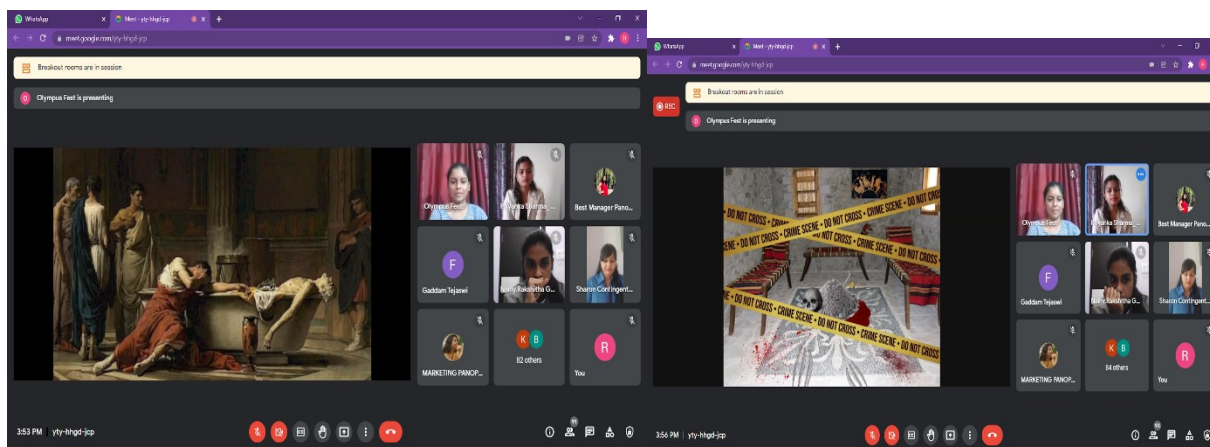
WhatsApp
Meet - yty-hhgd-jcp
meet.google.com/yty-hhgd-jcp
Breakout rooms are in session
Olympus Fest is presenting
Olympus Fest
Priyanka Sharma
Best Manager Pano...
F
Gaddam Tejaswi
Sathy Rakshitha G...
Sharon Contingent...
K B
82 others
R
MARKETING PANOP...
You
3:53 PM | yty-hhgd-jcp

WhatsApp
Meet - yty-hhgd-jcp
meet.google.com/yty-hhgd-jcp
REC
Breakout rooms are in session
Olympus Fest is presenting
DO NOT CROSS • CRIME SCENE • DO NOT CROSS • CRIME SCENE • DO NOT CROSS
Olympus Fest
Priyanka Sharma
Best Manager Pano...
F
Gaddam Tejaswi
Sathy Rakshitha G...
Sharon Contingent...
K B
84 others
R
MARKETING PANOP...
You
3:56 PM | yty-hhgd-jcp